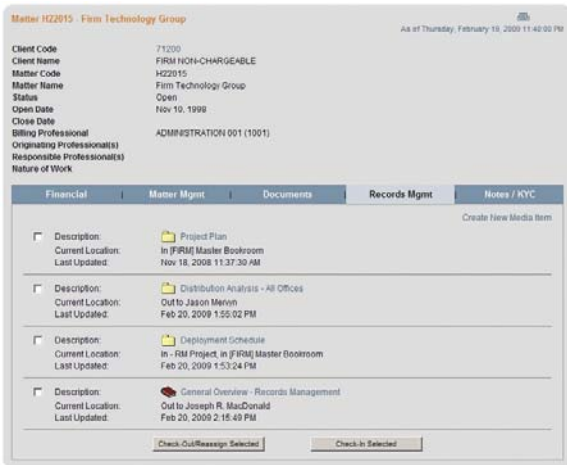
Matter H22015 - Firm Technology Group

As of Thursday, February 19, 2009 11:40:00 PM

Client Code 71200
Client Name FIRM NON-CHARGEABLE
Matter Code H22015
Matter Name Firm Technology Group
Status Open
Open Date Nov 10, 1998
Close Date
Billing Professional ADMINISTRATION 001 (1001)
Originating Professional(s)
Responsible Professional(s)
Nature of Work

Financial | Matter Mgmt | Documents | Records Mgmt | Notes / KYC

Create New Media Item

Description: Project Plan
Current Location: In [FIRM] Master Bookroom
Last Updated: Nov 18, 2008 11:37:30 AM

Description: Distribution Analysis - All Offices
Current Location: Out to Jason Merwyn
Last Updated: Feb 20, 2009 1:55:02 PM

Description: Deployment Schedule
Current Location: In - RM Project, in [FIRM] Master Bookroom
Last Updated: Feb 20, 2009 1:53:24 PM

Description: General Overview - Records Management
Current Location: Out to Joseph R. MacDonald
Last Updated: Feb 20, 2009 2:15:49 PM

Check-Out/Reassign Selected
Check-In Selected